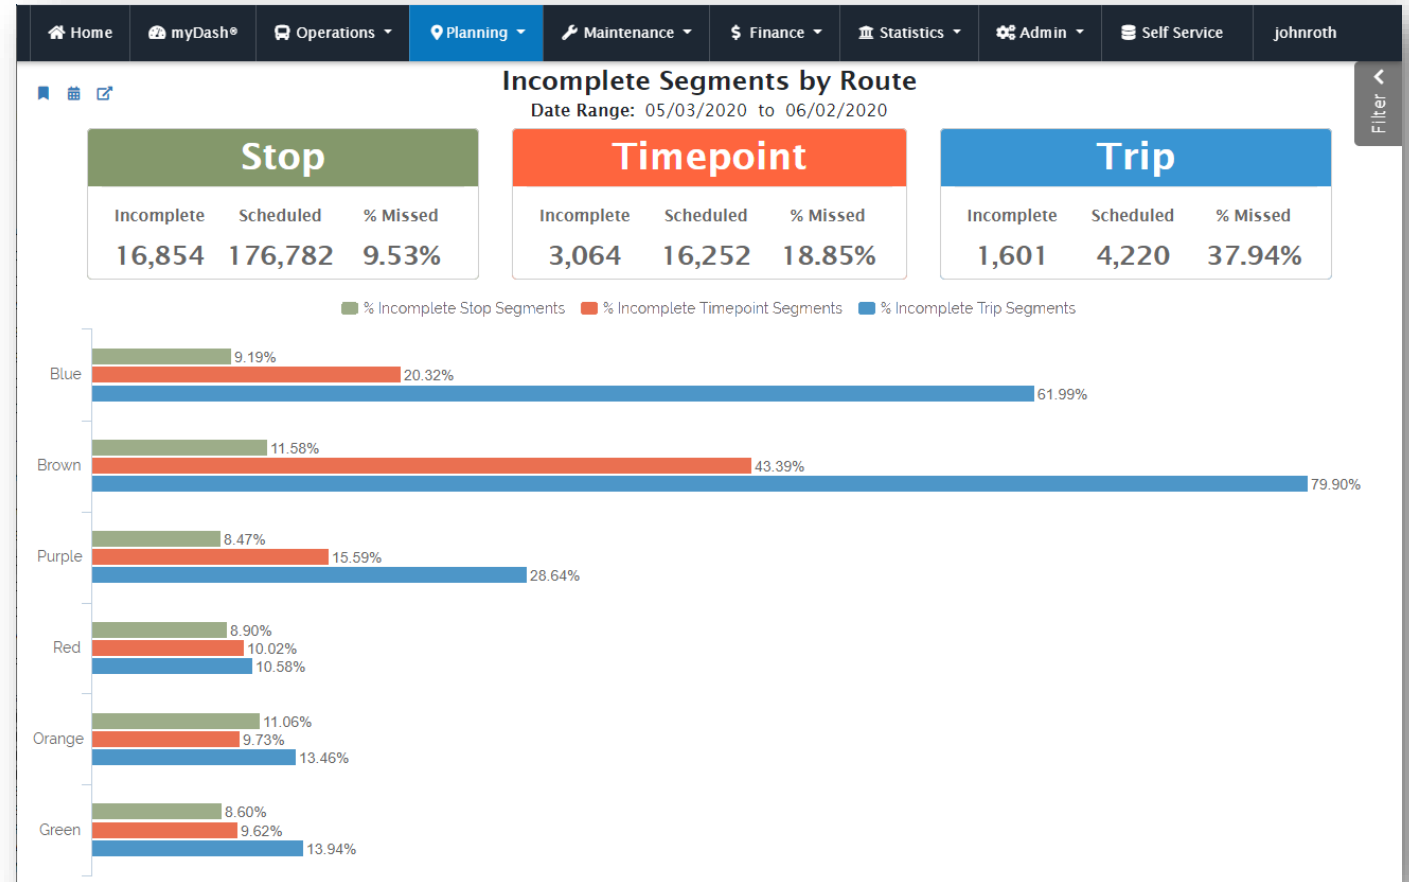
Home myDash® Operations Planning Maintenance Finance Statistics Admin Self Service johnroth

Filter

Incomplete Segments by Route
Date Range: 05/03/2020 to 06/02/2020

Stop

| Incomplete | Scheduled | % Missed |
|---|---|---|
| 16,854 | 176,782 | 9.53% |

Timepoint

| Incomplete | Scheduled | % Missed |
|---|---|---|
| 3,064 | 16,252 | 18.85% |

Trip

| Incomplete | Scheduled | % Missed |
|---|---|---|
| 1,601 | 4,220 | 37.94% |

% Incomplete Stop Segments % Incomplete Timepoint Segments % Incomplete Trip Segments

Blue 9.19% 20.32% 61.99%
Brown 11.58% 43.39% 79.90%
Purple 8.47% 15.59% 28.64%
Red 8.90% 10.02% 10.58%
Orange 11.06% 9.73% 13.46%
Green 8.60% 9.62% 13.94%